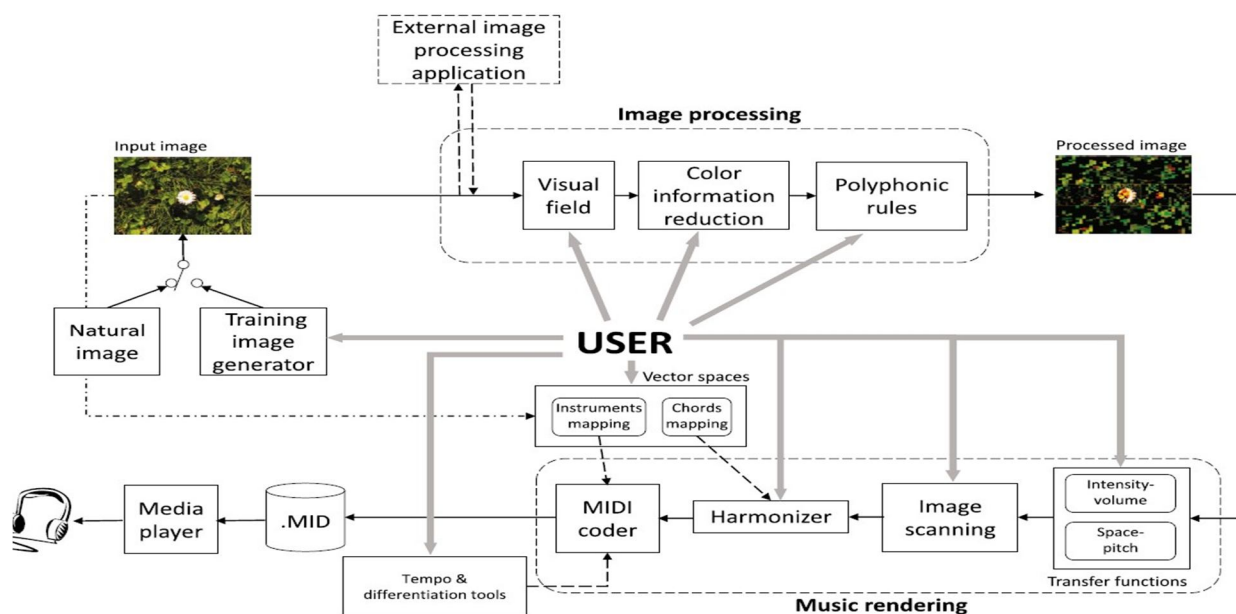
External image processing application

Image processing

Input image

Visual field

Color information reduction

Polyphonic rules

Processed image

Natural image

Training image generator

USER

Vector spaces

Instruments mapping

Chords mapping

Media player

.MID

MIDI coder

Harmonizer

Image scanning

Intensity-volume

Space-pitch

Transfer functions

Tempo & differentiation tools

Music rendering